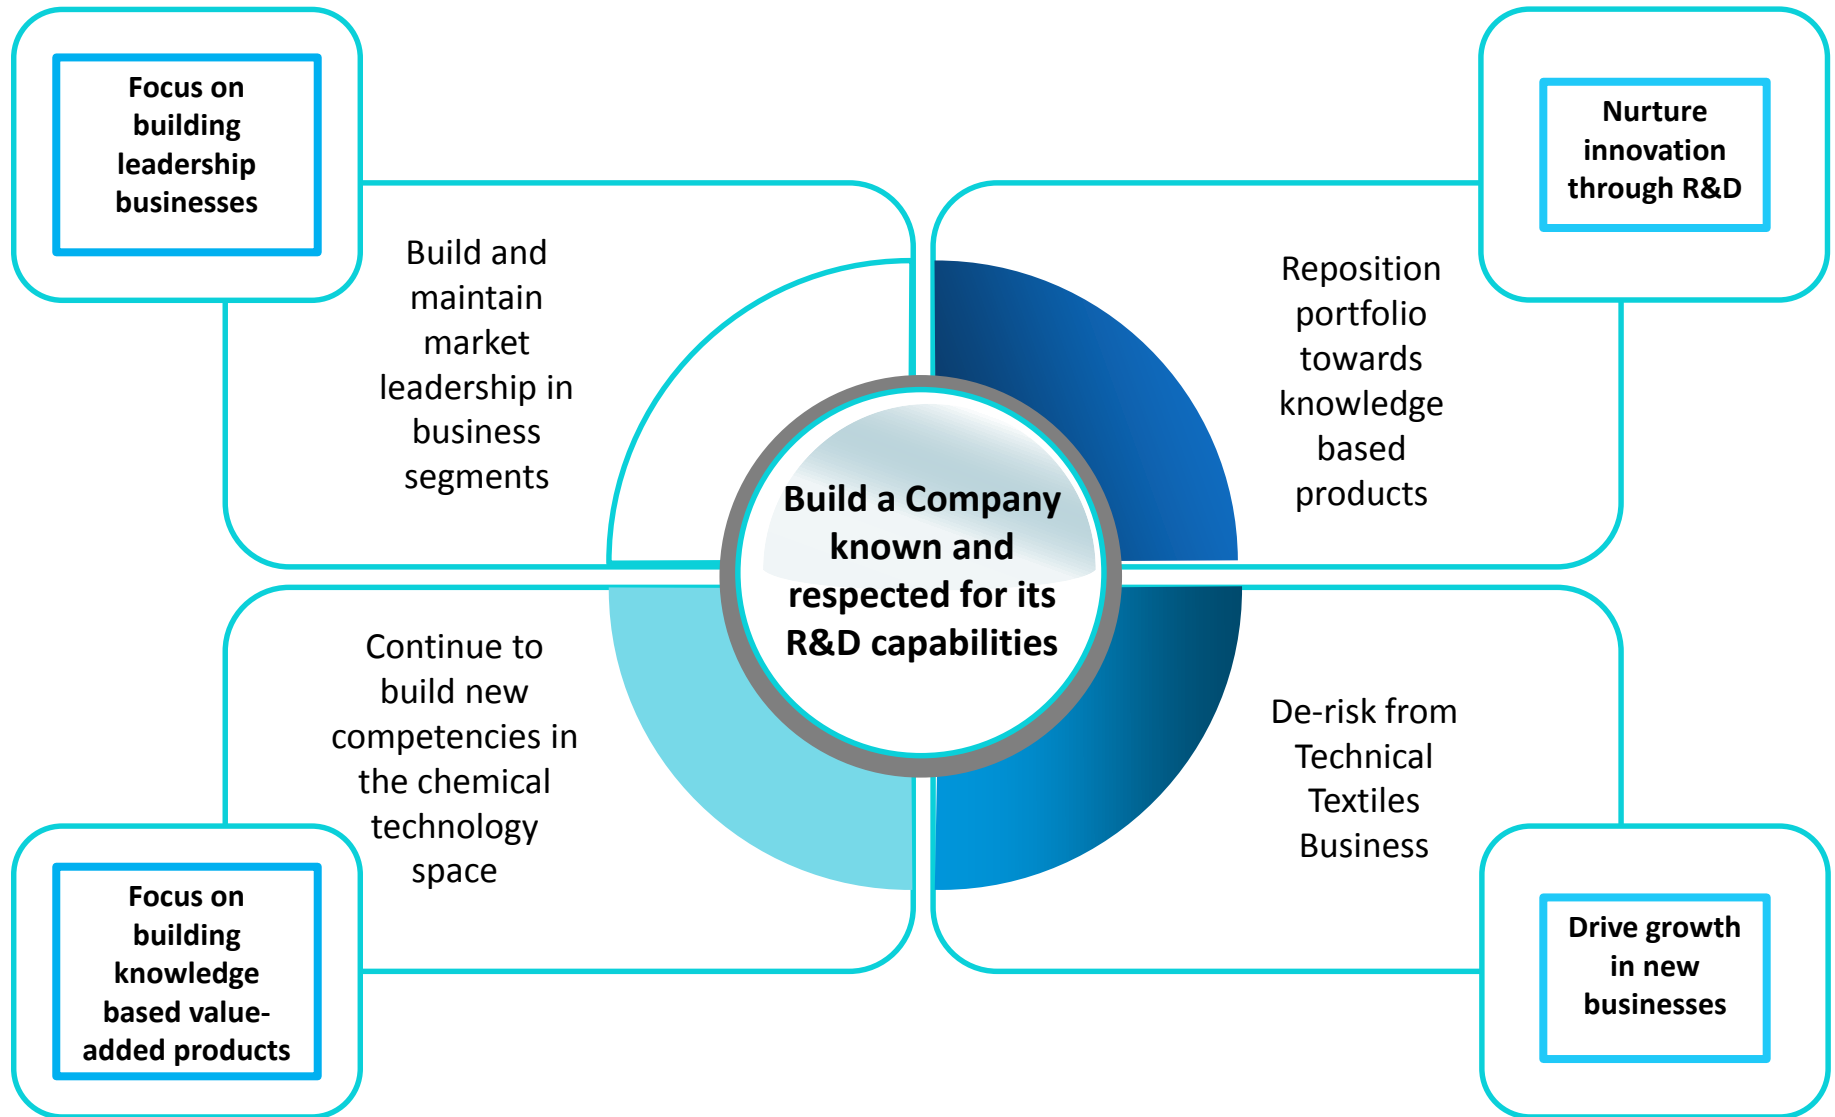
Focus on building leadership businesses

Build and maintain market leadership in business segments

Nurture innovation through R&D

Reposition portfolio towards knowledge based products

Build a Company known and respected for its R&D capabilities

Continue to build new competencies in the chemical technology space

Focus on building knowledge based value-added products

De-risk from Technical Textiles Business

Drive growth in new businesses